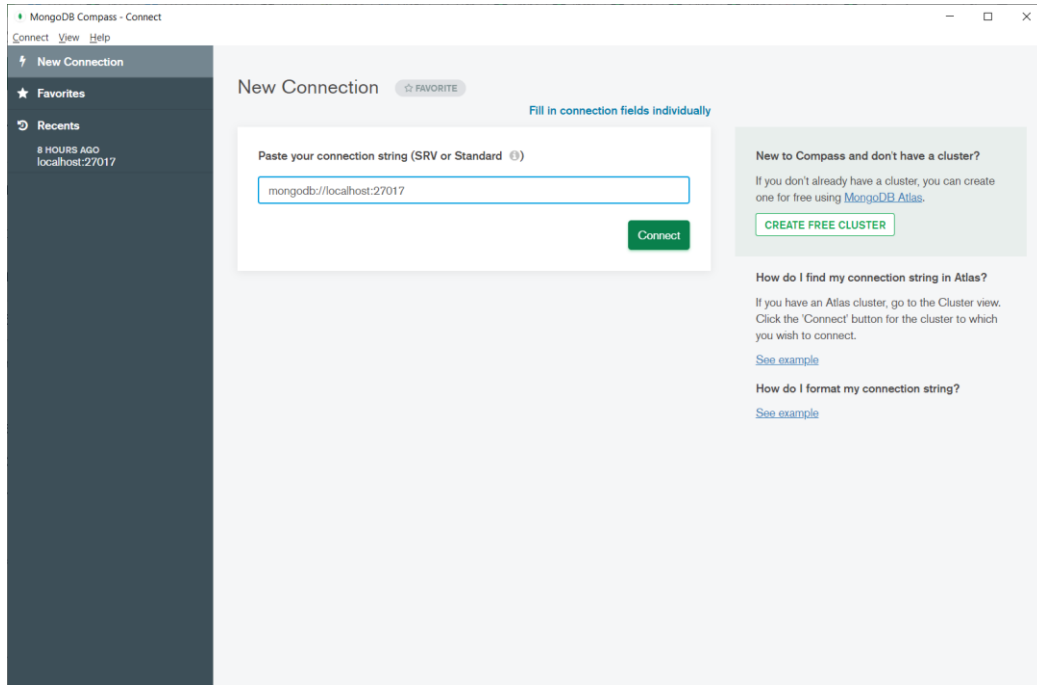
MongoDB Compass - Connect

Connect View Help

New Connection

Favorites

Recents

8 HOURS AGO
localhost:27017

New Connection ☆ FAVORITE

Fill in connection fields individually

Paste your connection string (SRV or Standard)

mongodb://localhost:27017

Connect

New to Compass and don't have a cluster?

If you don't already have a cluster, you can create one for free using MongoDB Atlas.

CREATE FREE CLUSTER

How do I find my connection string in Atlas?

If you have an Atlas cluster, go to the Cluster view. Click the 'Connect' button for the cluster to which you wish to connect.

See example

How do I format my connection string?

See example